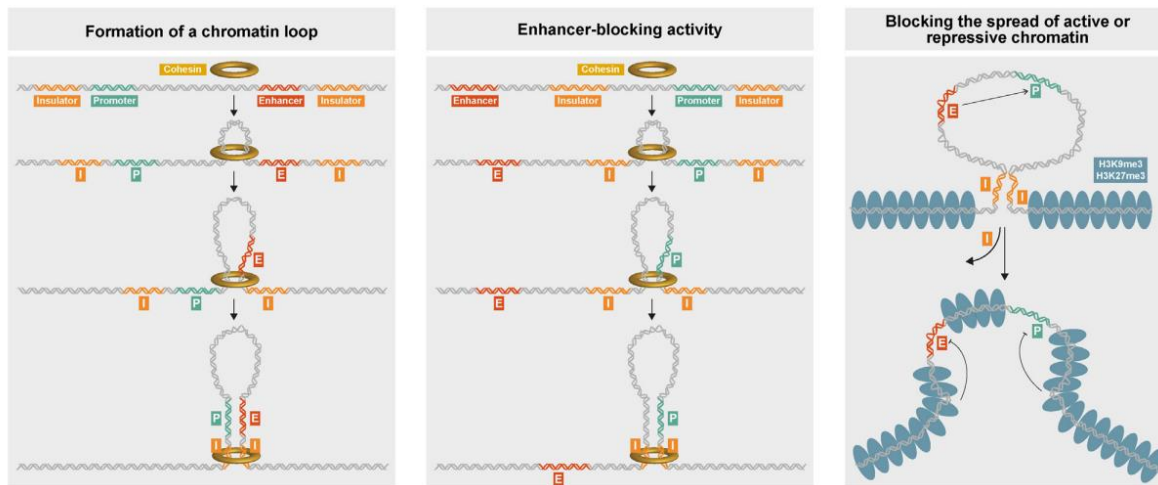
Formation of a chromatin loop

Cohesin

Insulator Promoter Enhancer Insulator

I P E I

E

I P I

P E

I I

Enhancer-blocking activity

Cohesin

Enhancer Insulator Promoter Insulator

E I P I

P

E I I

P

I I

E

Blocking the spread of active or repressive chromatin

E P

H3K9me3
H3K27me3

I I

I

E P